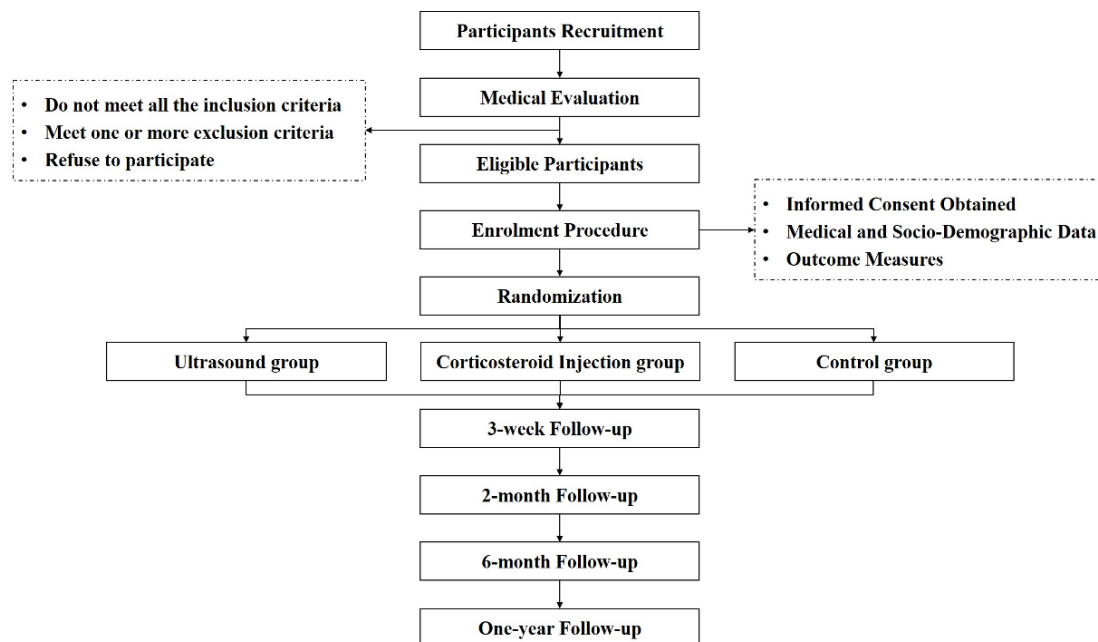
Participants Recruitment

Medical Evaluation

• Do not meet all the inclusion criteria
• Meet one or more exclusion criteria
• Refuse to participate

Eligible Participants

Enrolment Procedure

• Informed Consent Obtained
• Medical and Socio-Demographic Data
• Outcome Measures

Randomization

Ultrasound group

Corticosteroid Injection group

Control group

3-week Follow-up

2-month Follow-up

6-month Follow-up

One-year Follow-up